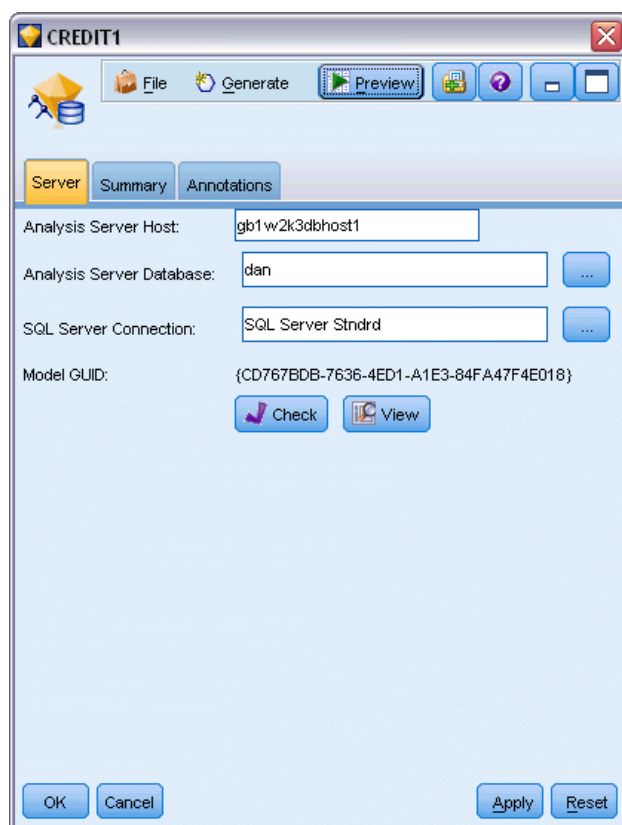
CREDIT1

File Generate Preview

Server Summary Annotations

Analysis Server Host: gb1w2k3dbhost1

Analysis Server Database: dan ...

SQL Server Connection: SQL Server Stndrd ...

Model GUID: {CD767BDB-7636-4ED1-A1E3-84FA47F4E018}

Check View

OK Cancel Apply Reset